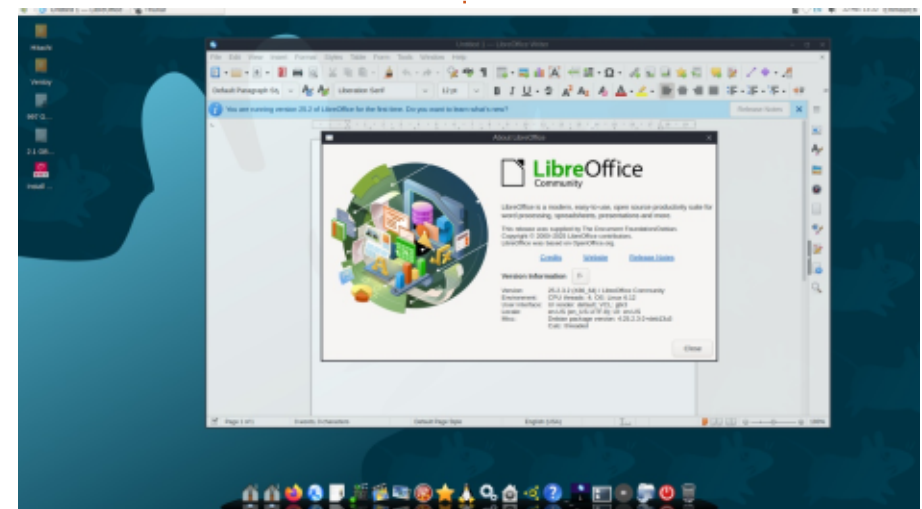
Hitachi

Ventoy

2.1 GB

Install

Untitled 1 — LibreOffice Writer

File Edit View Insert Format Styles Table Form Tools Window Help

Default Paragraph Style Liberation Serif 12 pt

You are running version 25.2 of LibreOffice for the first time. Do you want to learn what's new?

Release Notes

About LibreOffice

LibreOffice
Community

LibreOffice is a modern, easy-to-use, open source productivity suite for word processing, spreadsheets, presentations and more.

This release was supplied by The Document Foundation/Debian.
Copyright © 2000–2025 LibreOffice contributors.
LibreOffice was based on OpenOffice.org.

Credits Website Release Notes

Version Information

Version: 25.2.3.2 (X86_64) / LibreOffice Community
Environment: CPU threads: 4; OS: Linux 6.12
User Interface: UI render: default; VCL: gtk3
Locale: en-US (en_US.UTF-8); UI: en-US
Misc: Debian package version: 4:25.2.3-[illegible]
Calc: threaded

Close

Page 1 of 1 0 words, 0 characters Default Page Style English (USA) 100%